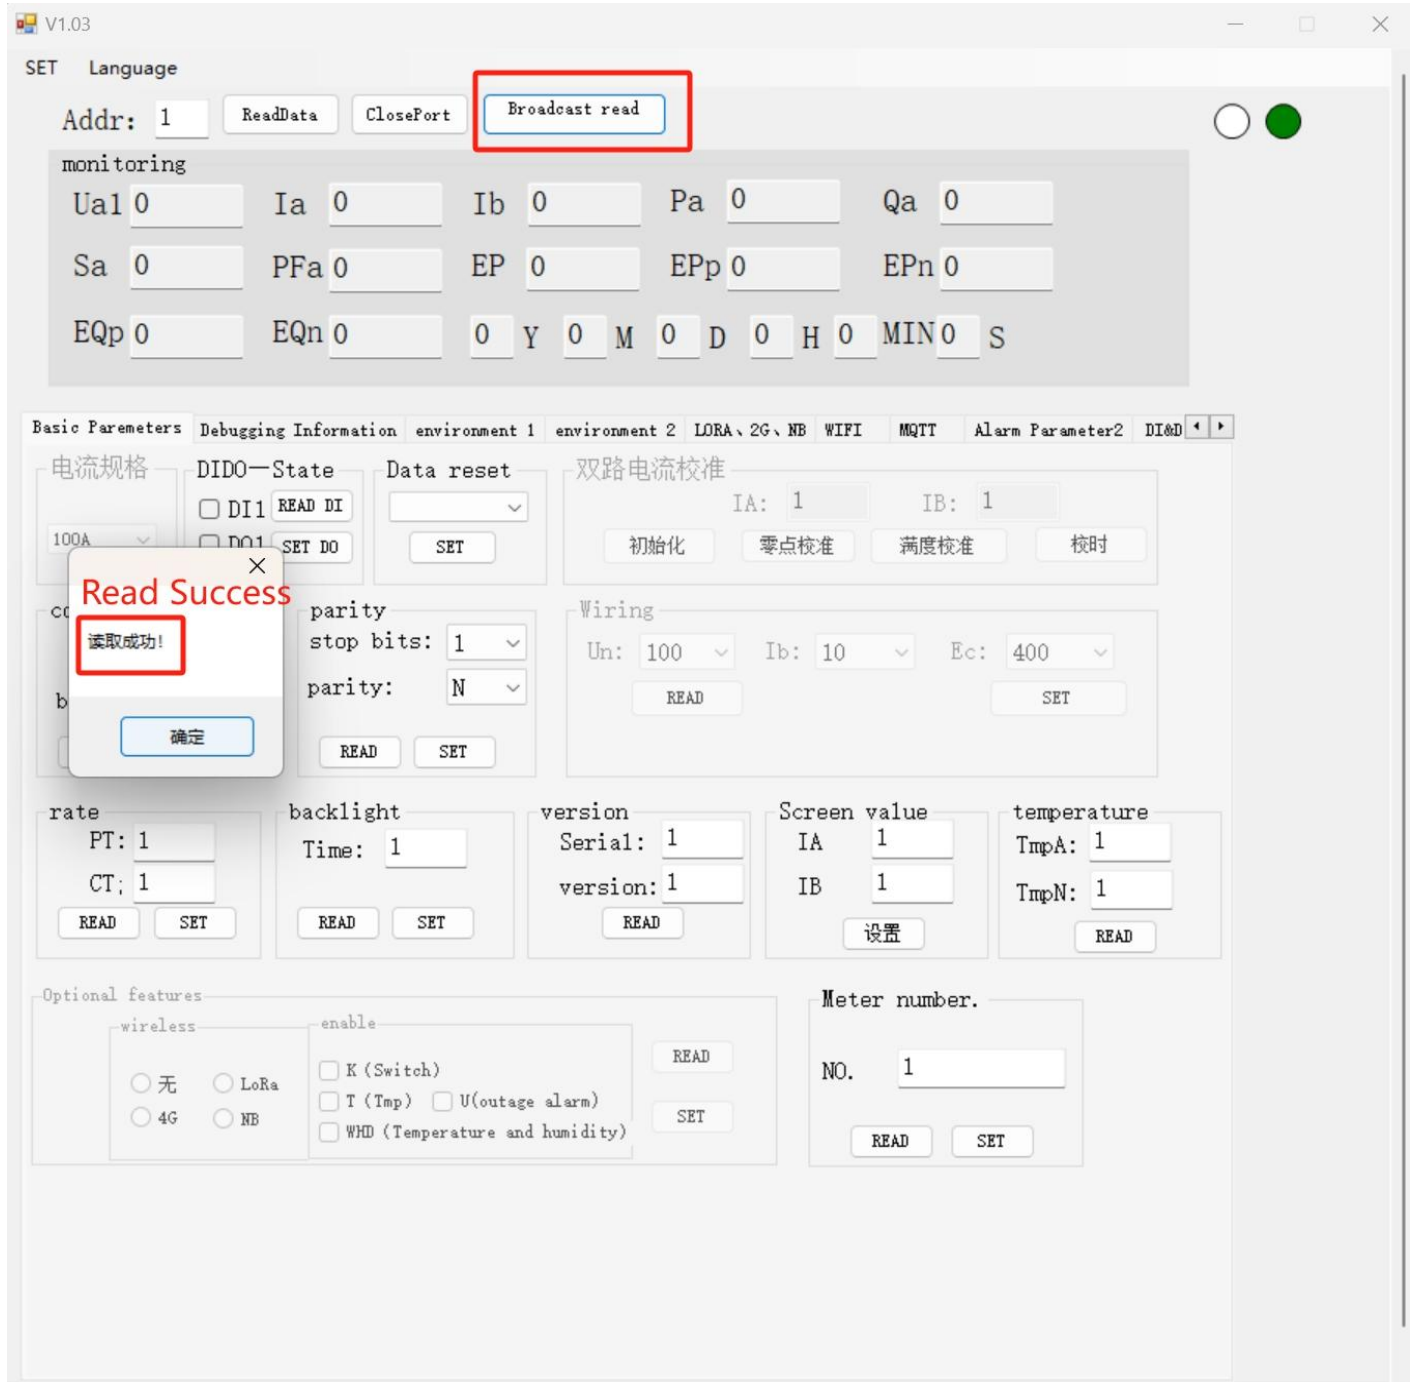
V1.03

SET Language

Addr: 1 ReadData ClosePort Broadcast read

monitoring

Ua1 0 Ia 0 Ib 0 Pa 0 Qa 0

Sa 0 PFa 0 EP 0 EPp 0 EPn 0

EQp 0 EQn 0 0 Y 0 M 0 D 0 H 0 MIN 0 S

Basic Paremeters | Debugging Information | environment 1 | environment 2 | LORA、2G、NB | WIFI | MQTT | Alarm Parameter2 | DI&D

电流规格
100A

DIDO—State
DI1 READ DI
DO1 SET DO

Data reset
SET

双路电流校准
IA: 1 IB: 1
初始化 零点校准 满度校准 校时

Read Success
读取成功!
确定

co
b

parity
stop bits: 1
parity: N
READ SET

Wiring
Un: 100 Ib: 10 Ec: 400
READ SET

rate
PT: 1
CT; 1
READ SET

backlight
Time: 1
READ SET

version
Serial: 1
version: 1
READ

Screen value
IA 1
IB 1
设置

temperature
TmpA: 1
TmpN: 1
READ

Optional features
wireless
无 LoRa
4G NB
enable
K (Switch)
T (Tmp) U(outage alarm)
WHD (Temperature and humidity)
READ
SET

Meter number.
NO. 1
READ SET